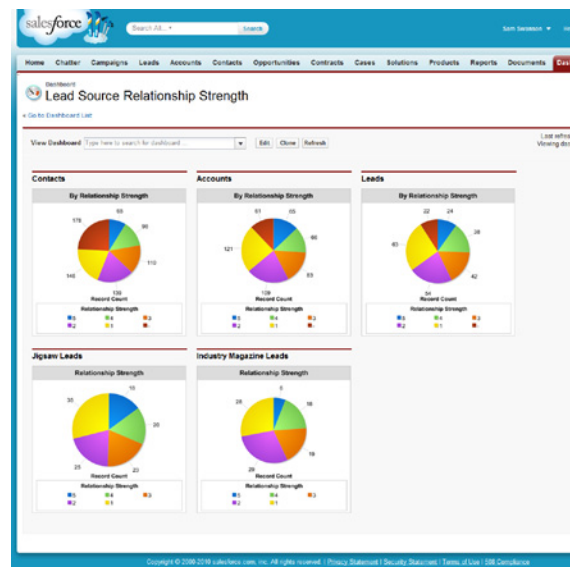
salesforce

Search All... Search

Sam Swanson ▼ He

Home Chatter Campaigns Leads Accounts Contacts Opportunities Contracts Cases Solutions Products Reports Documents Das

Dashboard
Lead Source Relationship Strength

« Go to Dashboard List

View Dashboard Type here to search for dashboard ... Edit Clone Refresh

Last refre
Viewing da

Contacts

By Relationship Strength

178 55 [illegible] 110 146 139

Record Count

Relationship Strength

5 4 3 2 1 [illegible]

Accounts

By Relationship Strength

61 65 60 121 63 139

Record Count

Relationship Strength

5 4 3 2 1 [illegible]

Leads

By Relationship Strength

22 24 28 63 42 54

Record Count

Relationship Strength

5 4 3 2 1 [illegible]

Jigsaw Leads

Relationship Strength

10 35 20 25 23

Record Count

Relationship Strength

5 4 3 2 1

Industry Magazine Leads

Relationship Strength

5 28 18 19 29

Record Count

Relationship Strength

5 4 3 2 1

Copyright © 2000-2010 salesforce.com, inc. All rights reserved. | Privacy Statement | Security Statement | Terms of Use | 508 Compliance